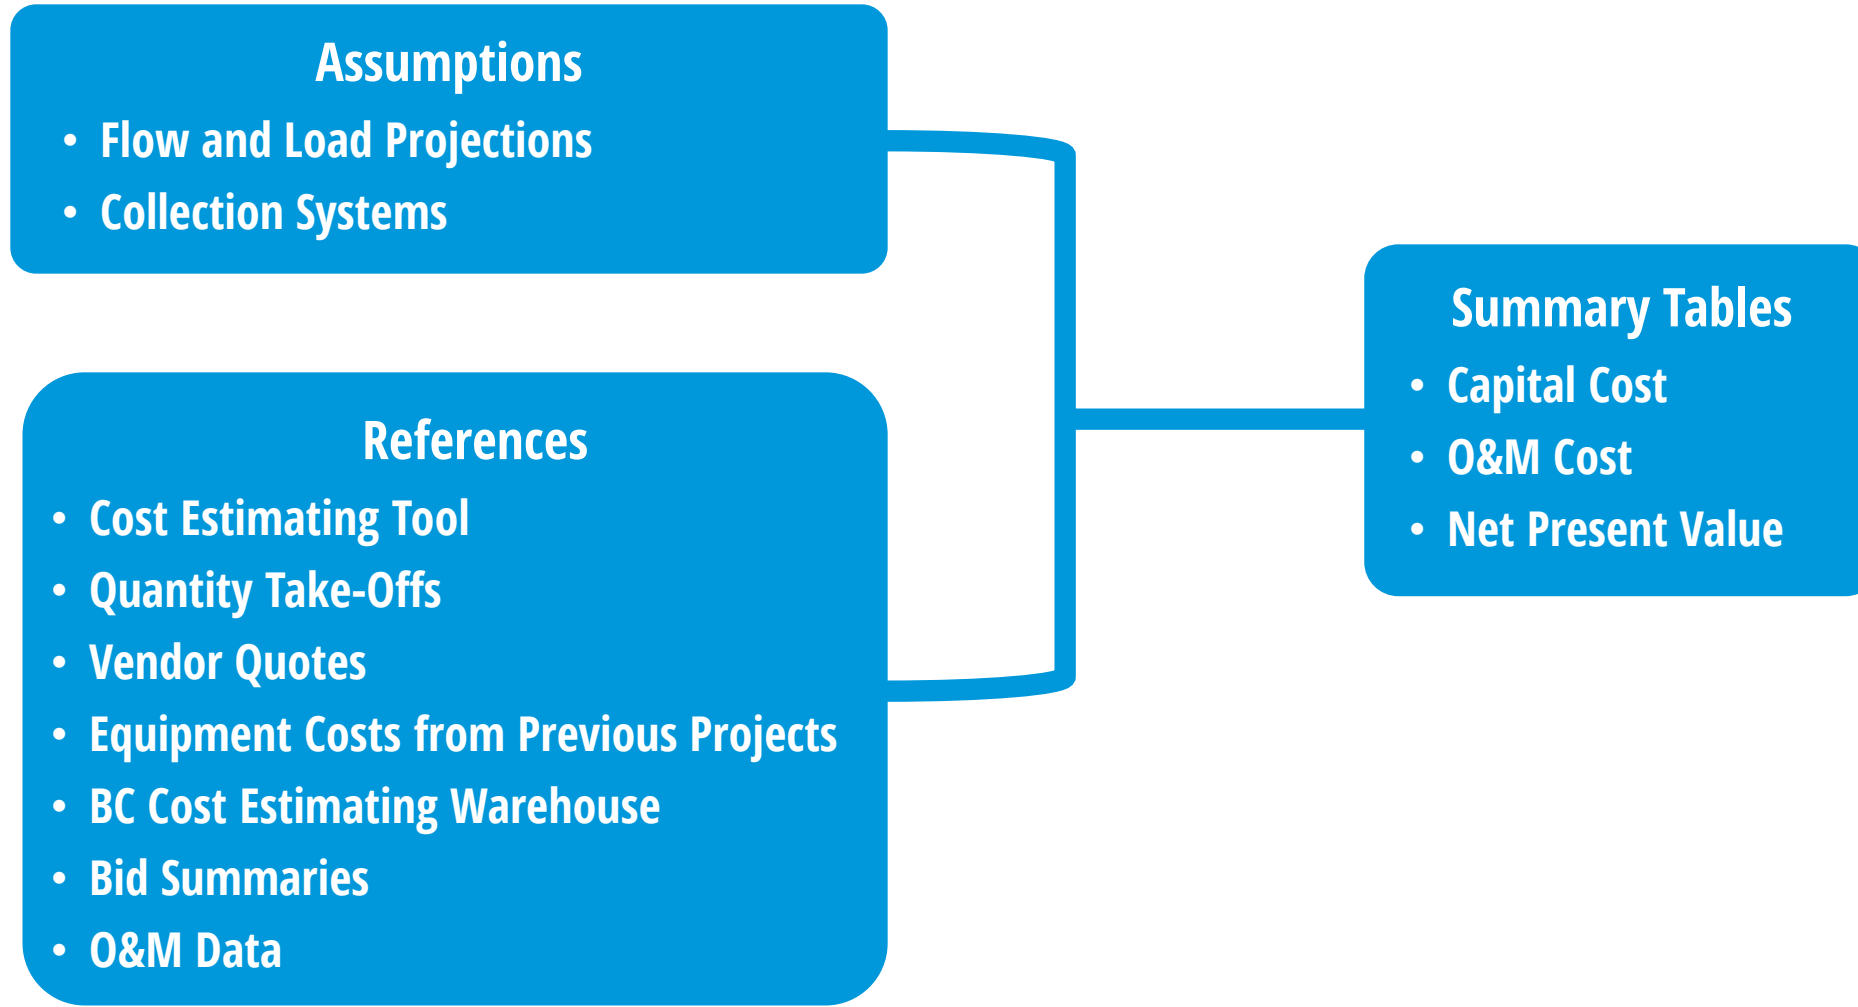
Assumptions
• Flow and Load Projections
• Collection Systems

References
• Cost Estimating Tool
• Quantity Take-Offs
• Vendor Quotes
• Equipment Costs from Previous Projects
• BC Cost Estimating Warehouse
• Bid Summaries
• O&M Data

Summary Tables
• Capital Cost
• O&M Cost
• Net Present Value